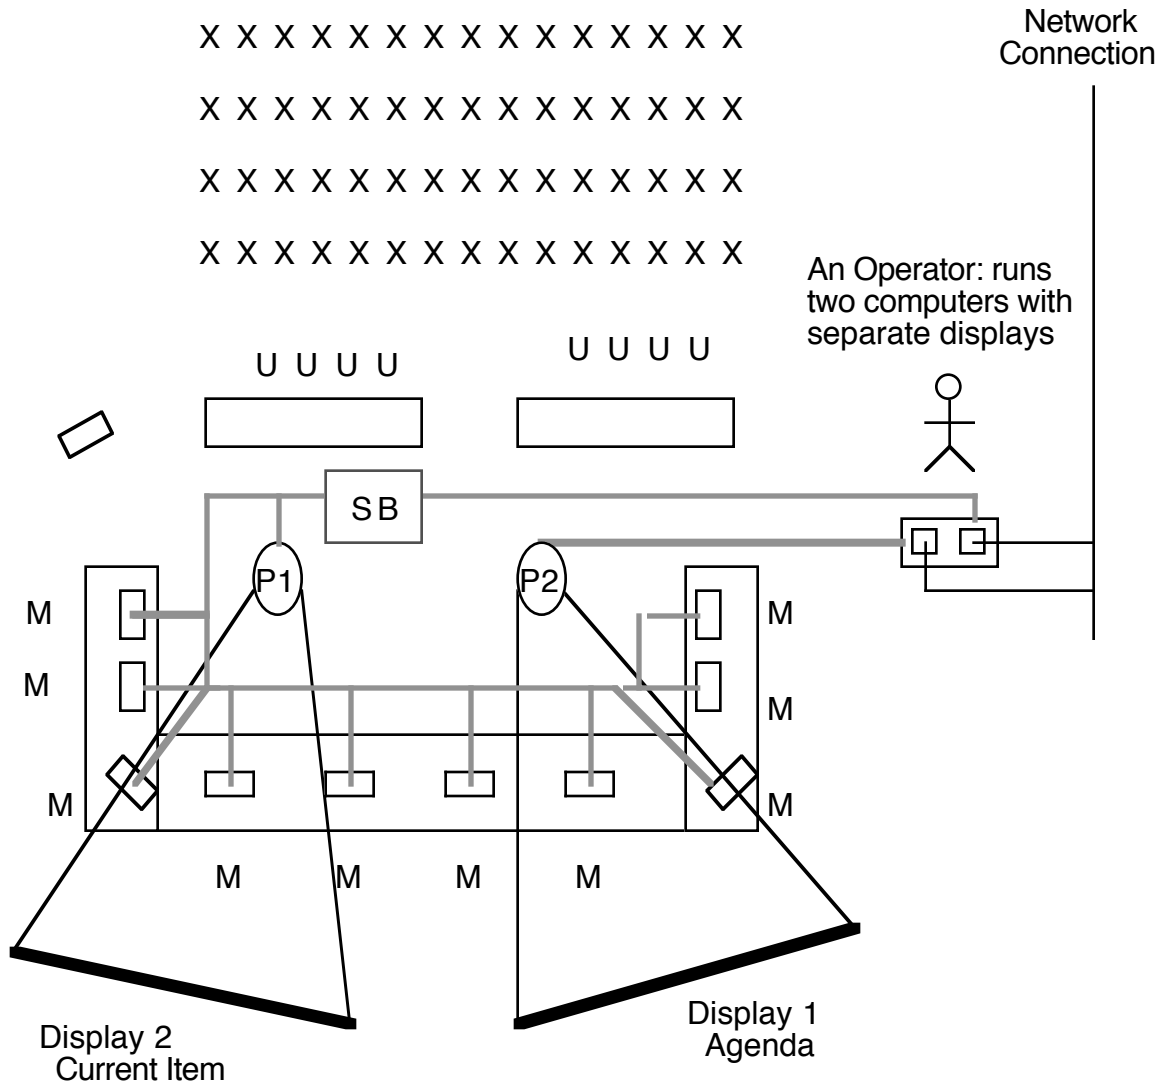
X X X X X X X X X X X X X X X
X X X X X X X X X X X X X X X
X X X X X X X X X X X X X X X
X X X X X X X X X X X X X X X

Network Connection

An Operator: runs two computers with separate displays

U U U U
U U U U

SB

P1
P2

M
M
M
M
M
M
M
M
M
M

Display 2
Current Item

Display 1
Agenda